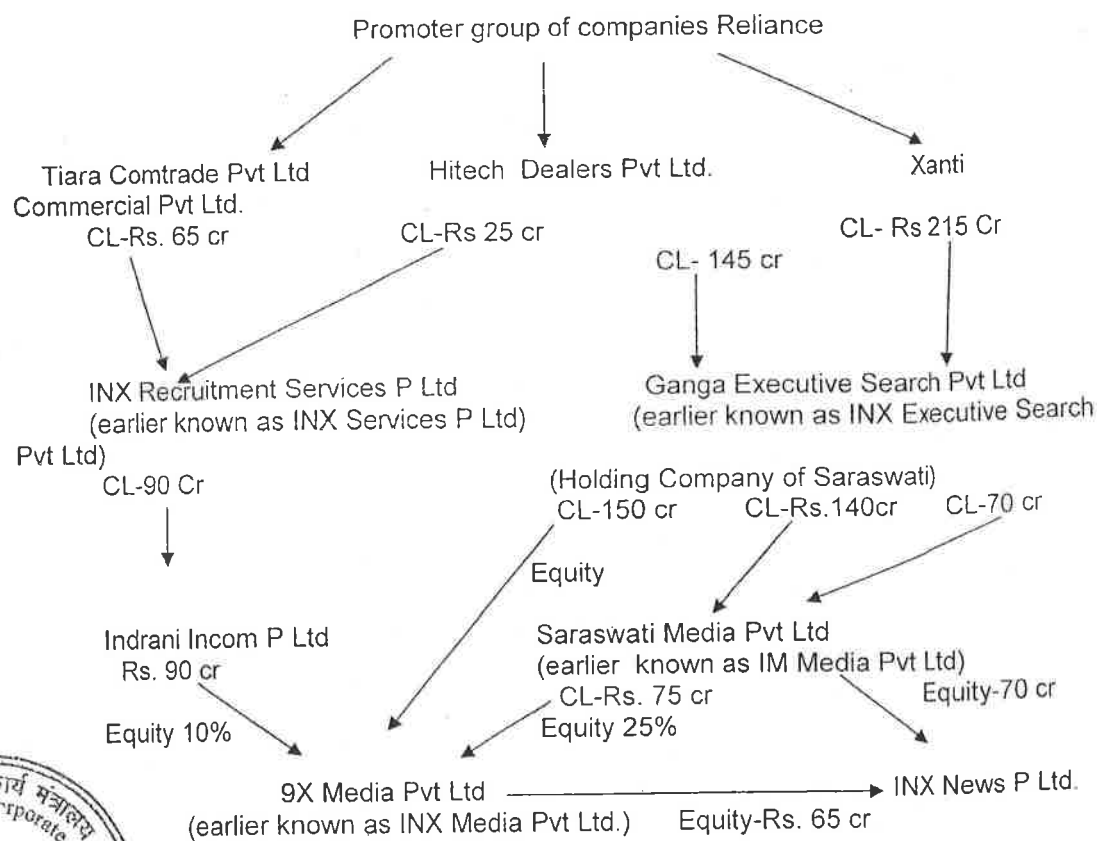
Promoter group of companies Reliance

Tiara Comtrade Pvt Ltd
Commercial Pvt Ltd.
CL-Rs. 65 cr

Hitech Dealers Pvt Ltd.

CL-Rs 25 cr

Xanti

CL- Rs 215 Cr

CL- 145 cr

INX Recruitment Services P Ltd (earlier known as INX Services P Ltd)

Ganga Executive Search Pvt Ltd (earlier known as INX Executive Search Pvt Ltd)

CL-90 Cr

(Holding Company of Saraswati)
CL-150 cr

CL-Rs.140cr

CL-70 cr

Equity

Indrani Incom P Ltd
Rs. 90 cr

Saraswati Media Pvt Ltd (earlier known as IM Media Pvt Ltd)

CL-Rs. 75 cr
Equity 25%

Equity-70 cr

Equity 10%

9X Media Pvt Ltd (earlier known as INX Media Pvt Ltd.)

INX News P Ltd.

Equity-Rs. 65 cr

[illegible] मंत्रालय
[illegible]rporate